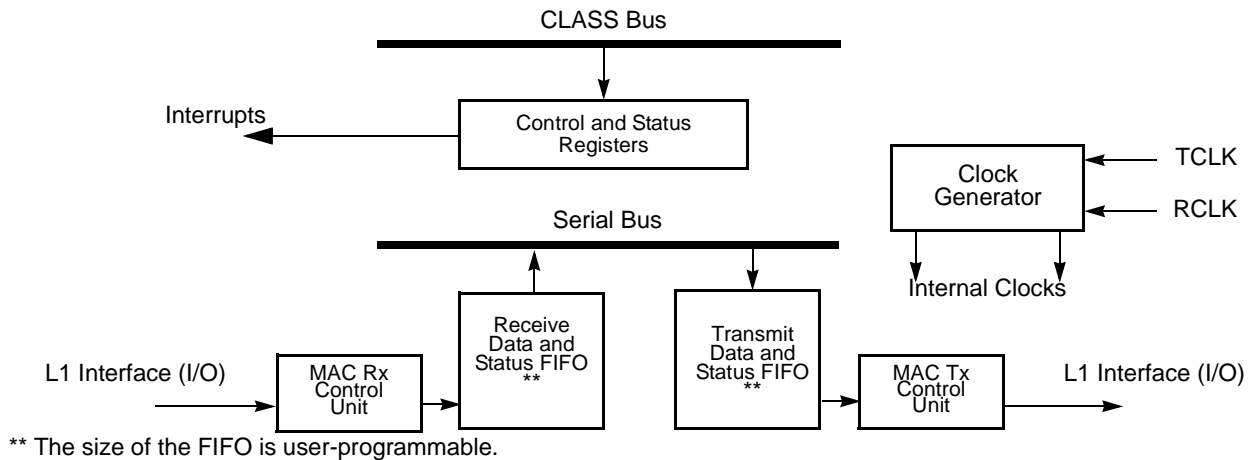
CLASS Bus

Interrupts

Control and Status Registers

Clock Generator

TCLK

RCLK

Serial Bus

Internal Clocks

Receive Data and Status FIFO **

Transmit Data and Status FIFO **

L1 Interface (I/O)

MAC Rx Control Unit

MAC Tx Control Unit

L1 Interface (I/O)

** The size of the FIFO is user-programmable.